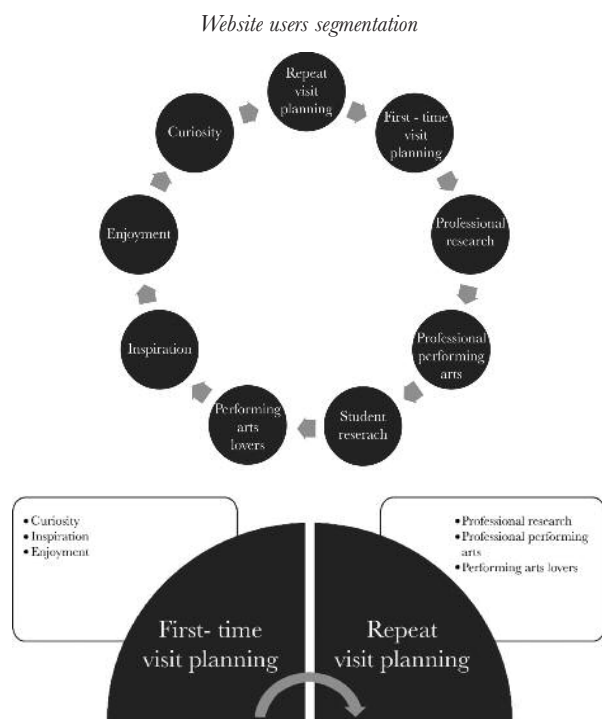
Website users segmentation

Repeat visit planning

First - time visit planning

Professional research

Professional performing arts

Student reserach

Performing arts lovers

Inspiration

Enjoyment

Curiosity

• Curiosity
• Inspiration
• Enjoyment

• Professional research
• Professional performing arts
• Performing arts lovers

First- time visit planning

Repeat visit planning